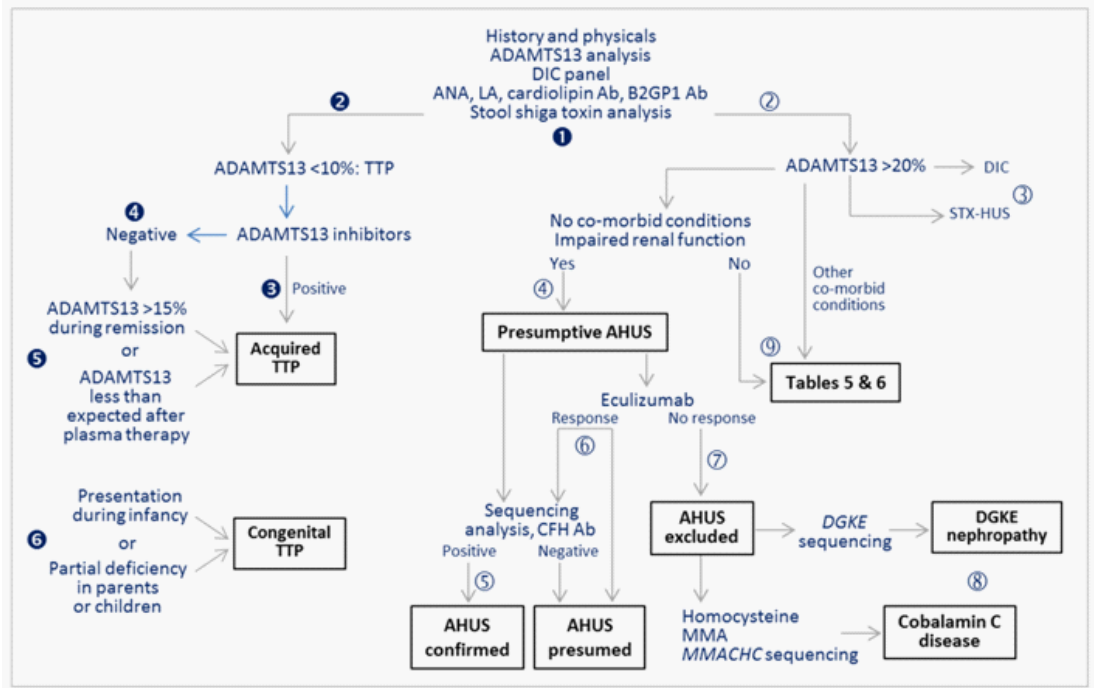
History and physicals
ADAMTS13 analysis
DIC panel
ANA, LA, cardiolipin Ab, B2GP1 Ab
Stool shiga toxin analysis
❶

❷

②

ADAMTS13 <10%: TTP

ADAMTS13 >20%

DIC

STX-HUS

③

❹

Negative

ADAMTS13 inhibitors

No co-morbid conditions
Impaired renal function

Yes

No

④

❸ Positive

Other co-morbid conditions

ADAMTS13 >15% during remission
or
ADAMTS13 less than expected after plasma therapy

❺

Acquired TTP

Presumptive AHUS

⑨

Tables 5 & 6

Eculizumab

Response

No response

⑥

⑦

Presentation during infancy
or
Partial deficiency in parents or children

❻

Congenital TTP

Sequencing analysis, CFH Ab

Positive

Negative

⑤

AHUS excluded

DGKE sequencing

DGKE nephropathy

⑧

AHUS confirmed

AHUS presumed

Homocysteine
MMA
MMACHC sequencing

Cobalamin C disease